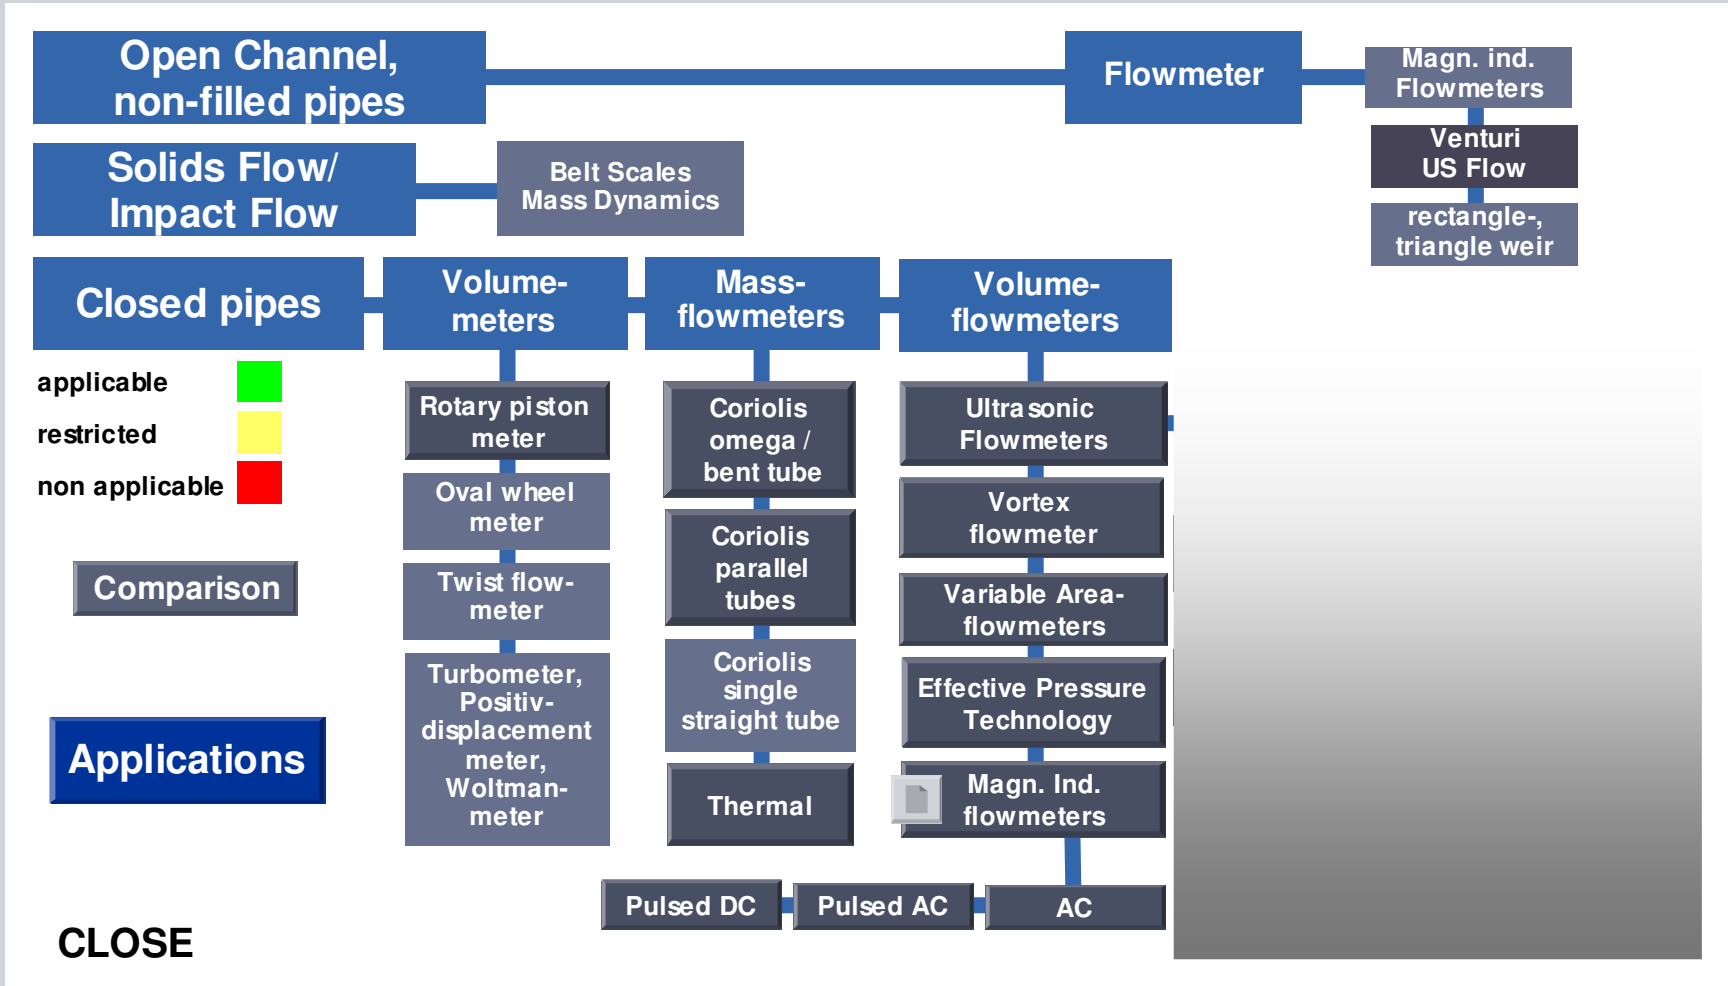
Open Channel, non-filled pipes

Flowmeter

Magn. ind. Flowmeters

Venturi US Flow

rectangle-, triangle weir

Solids Flow/ Impact Flow

Belt Scales Mass Dynamics

Closed pipes

Volume-meters

Mass-flowmeters

Volume-flowmeters

applicable

restricted

non applicable

Rotary piston meter

Oval wheel meter

Twist flow-meter

Turbometer, Positiv-displacement meter, Woltman-meter

Coriolis omega / bent tube

Coriolis parallel tubes

Coriolis single straight tube

Thermal

Ultrasonic Flowmeters

Vortex flowmeter

Variable Area-flowmeters

Effective Pressure Technology

Magn. Ind. flowmeters

Comparison

Applications

Pulsed DC

Pulsed AC

AC

CLOSE